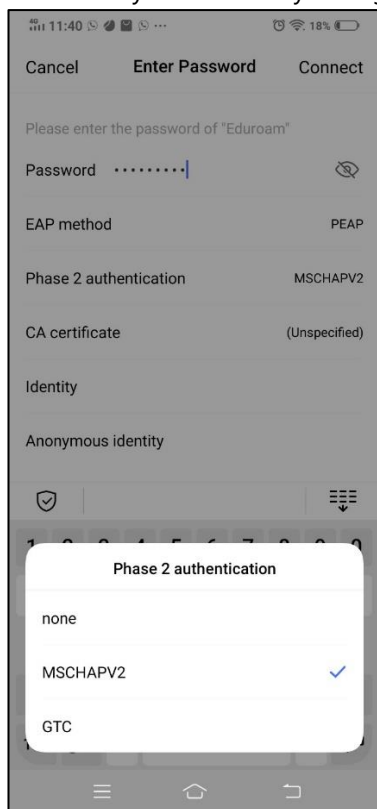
11:40 ··· 18%

Cancel Enter Password Connect

Please enter the password of "Eduroam"

Password ·········

EAP method PEAP

Phase 2 authentication MSCHAPV2

CA certificate (Unspecified)

Identity

Anonymous identity

Phase 2 authentication

none

MSCHAPV2

GTC